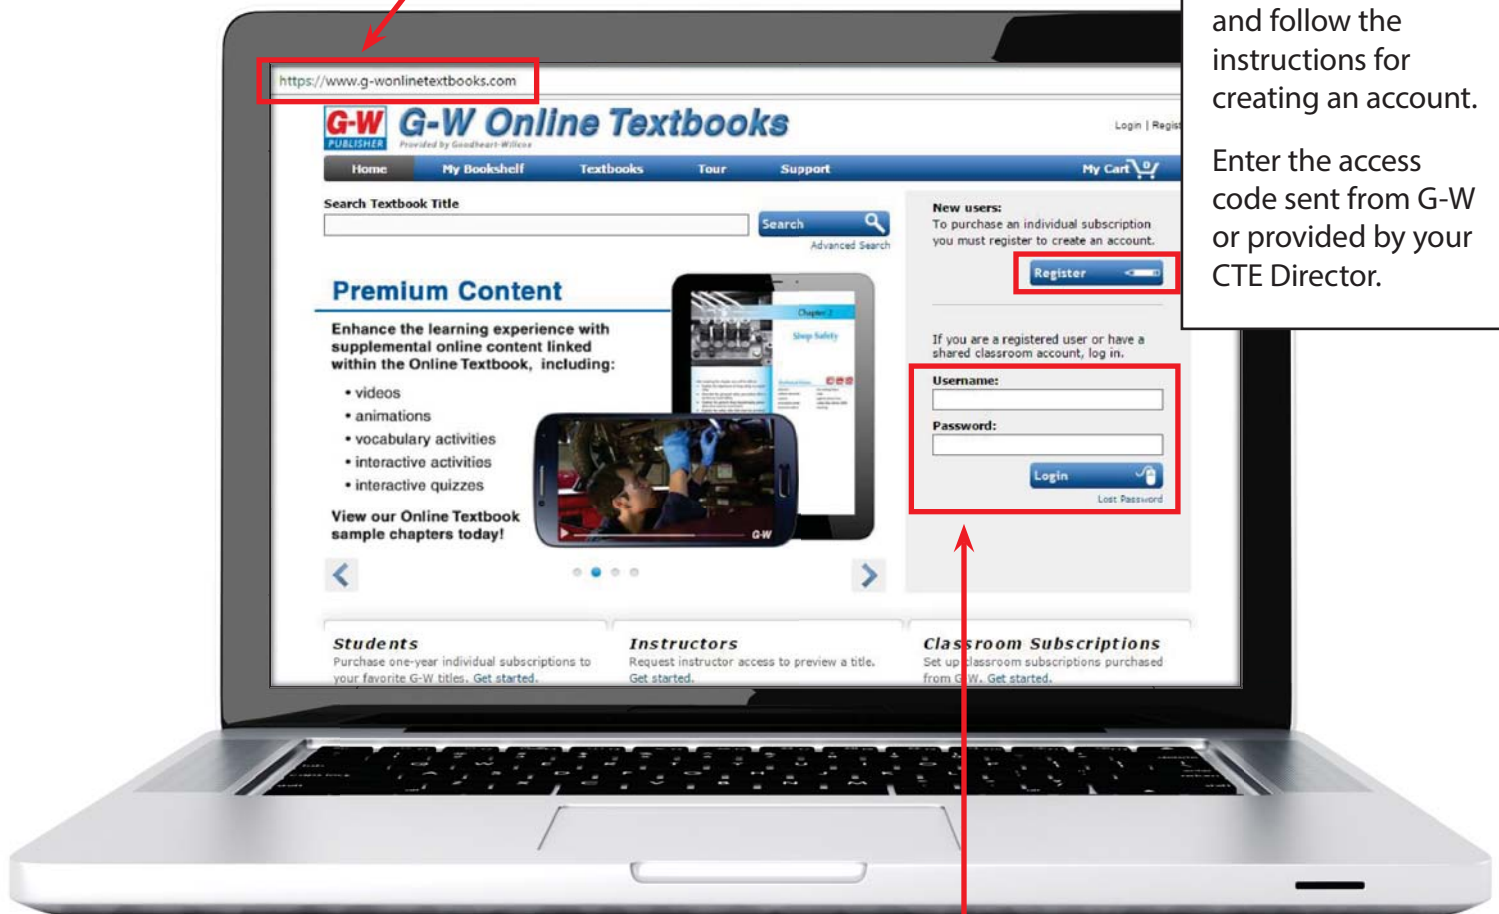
and follow the instructions for creating an account.

Enter the access code sent from G-W or provided by your CTE Director.

https://www.g-wonlinetextbooks.com

G-W PUBLISHER G-W Online Textbooks Provided by Goodheart-Willcox

Login | Regis

Home My Bookshelf Textbooks Tour Support My Cart 0

Search Textbook Title

Search

Advanced Search

New users:
To purchase an individual subscription you must register to create an account.

Register

If you are a registered user or have a shared classroom account, log in.

Username:

Password:

Login

Lost Password

Premium Content

Enhance the learning experience with supplemental online content linked within the Online Textbook, including:

• videos
• animations
• vocabulary activities
• interactive activities
• interactive quizzes

View our Online Textbook sample chapters today!

Chapter 2
Shop Safety

G-W

Students
Purchase one-year individual subscriptions to your favorite G-W titles. Get started.

Instructors
Request instructor access to preview a title. Get started.

Classroom Subscriptions
Set up classroom subscriptions purchased from G-W. Get started.